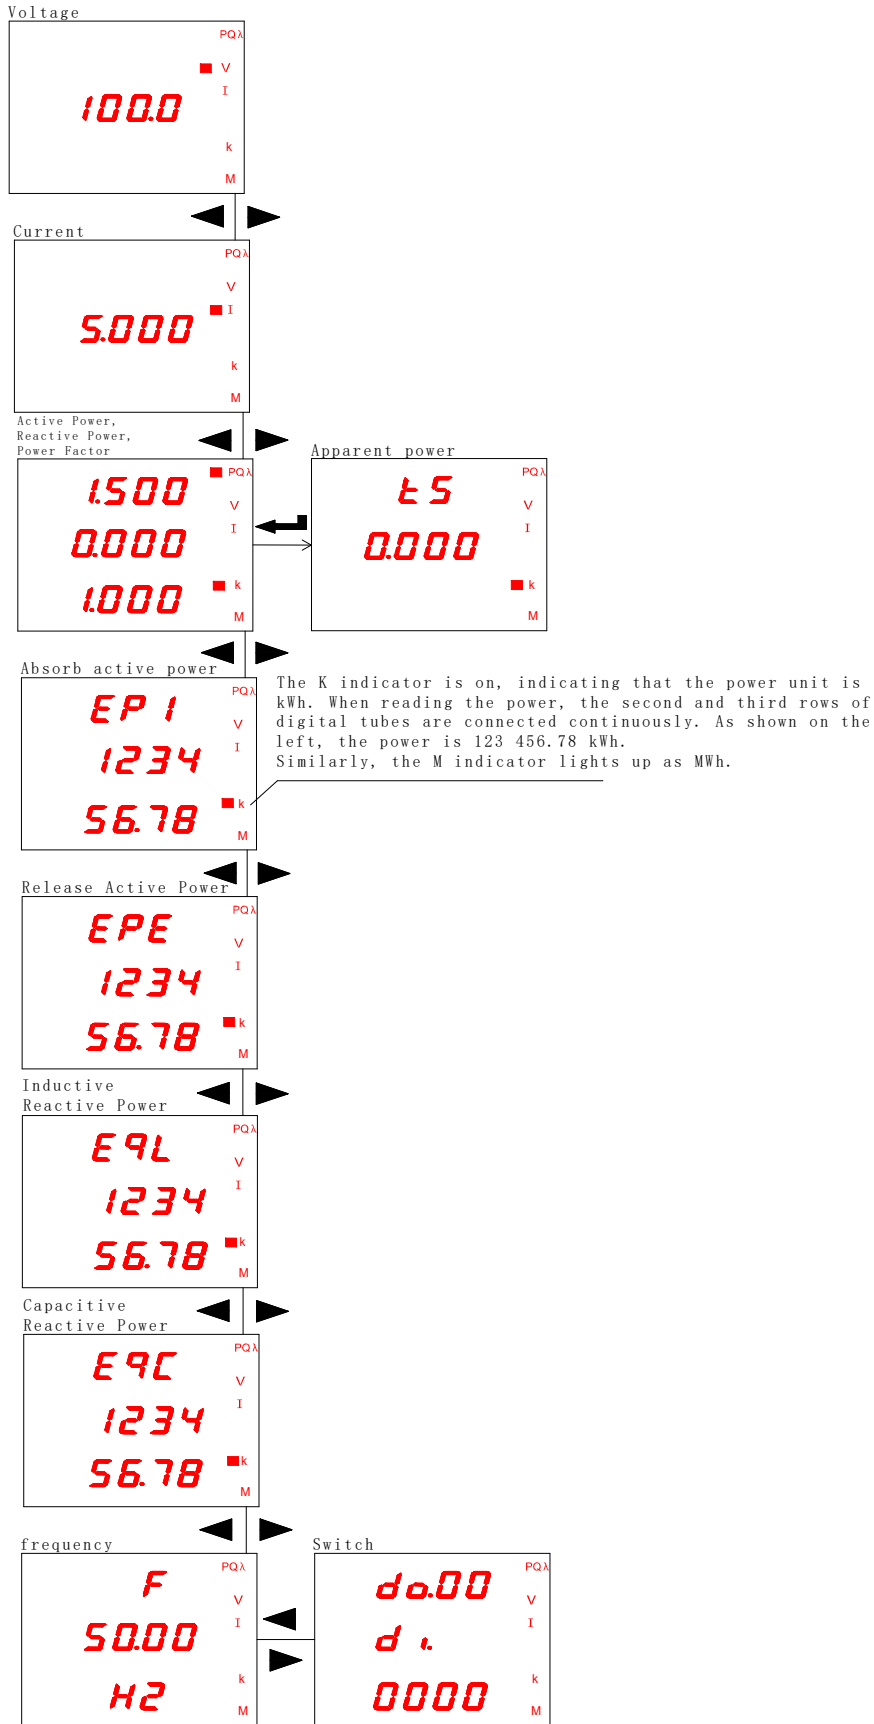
Voltage

PQλ
V
I
100.0
k
M

Current

PQλ
V
I
5.000
k
M

Active Power,
Reactive Power,
Power Factor

1.500
0.000
1.000
PQλ
V
I
k
M

Apparent power

tS
0.000
PQλ
V
I
k
M

Absorb active power

EP I
1234
56.78
PQλ
V
I
k
M

The K indicator is on, indicating that the power unit is kWh. When reading the power, the second and third rows of digital tubes are connected continuously. As shown on the left, the power is 123 456.78 kWh.
Similarly, the M indicator lights up as MWh.

Release Active Power

EPE
1234
56.78
PQλ
V
I
k
M

Inductive
Reactive Power

E9L
1234
56.78
PQλ
V
I
k
M

Capacitive
Reactive Power

E9C
1234
56.78
PQλ
V
I
k
M

frequency

F
50.00
H2
PQλ
V
I
k
M

Switch

do.00
d i.
0000
PQλ
V
I
k
M